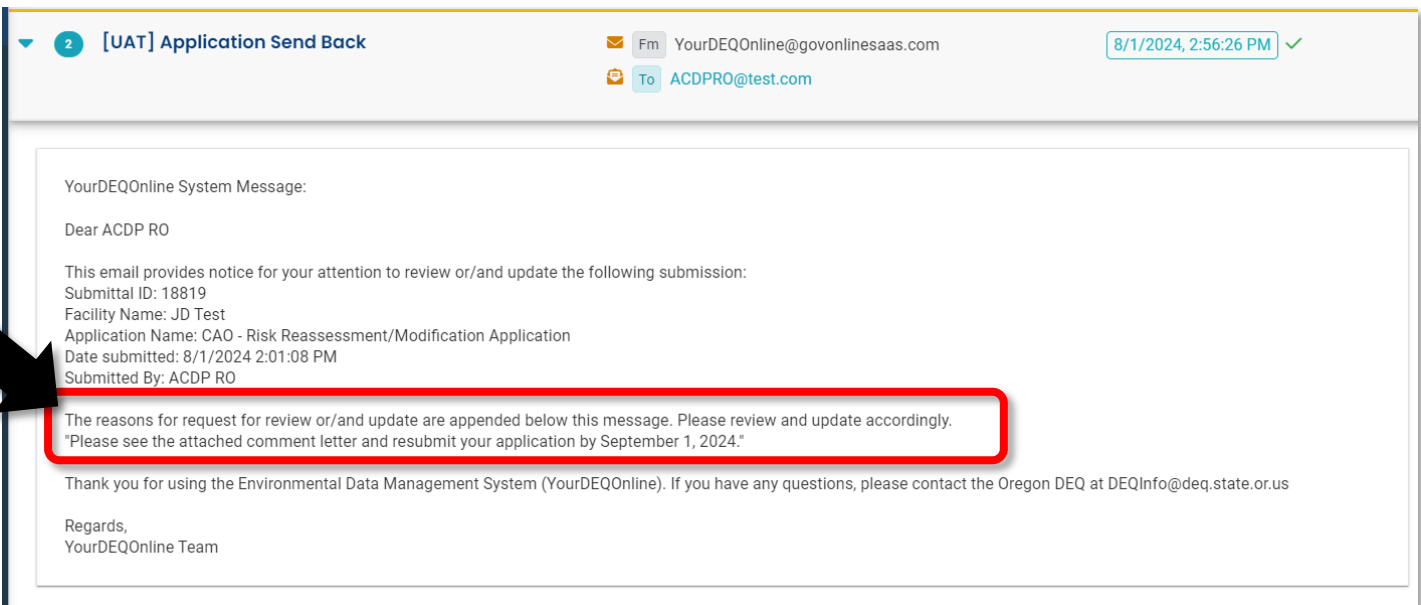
2 [UAT] Application Send Back

Fm YourDEQOnline@govonlinesaas.com
To ACDPRO@test.com

8/1/2024, 2:56:26 PM

YourDEQOnline System Message:

Dear ACDP RO

This email provides notice for your attention to review or/and update the following submission:
Submittal ID: 18819
Facility Name: JD Test
Application Name: CAO - Risk Reassessment/Modification Application
Date submitted: 8/1/2024 2:01:08 PM
Submitted By: ACDP RO

The reasons for request for review or/and update are appended below this message. Please review and update accordingly.
"Please see the attached comment letter and resubmit your application by September 1, 2024."

Thank you for using the Environmental Data Management System (YourDEQOnline). If you have any questions, please contact the Oregon DEQ at DEQInfo@deq.state.or.us

Regards,
YourDEQOnline Team